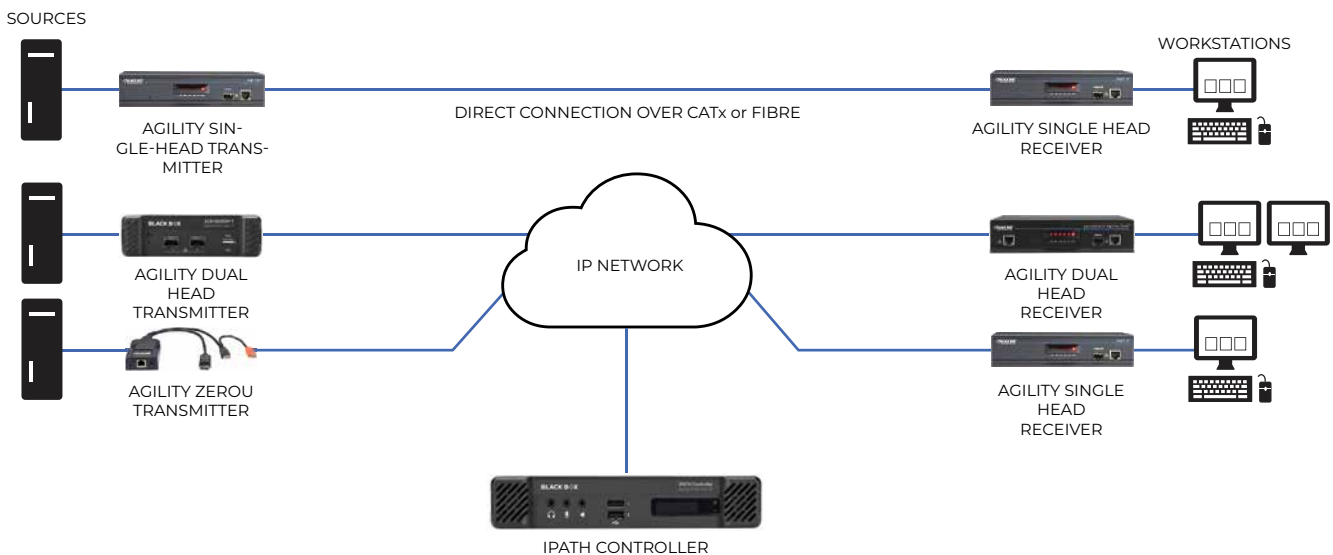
SOURCES

WORKSTATIONS

AGILITY SINGLE-HEAD TRANSMITTER

DIRECT CONNECTION OVER CATx or FIBRE

AGILITY SINGLE HEAD RECEIVER

BLACK BOX

AGILITY DUAL HEAD TRANSMITTER

IP NETWORK

AGILITY DUAL HEAD RECEIVER

AGILITY ZEROU TRANSMITTER

AGILITY SINGLE HEAD RECEIVER

BLACK BOX

IPATH CONTROLLER